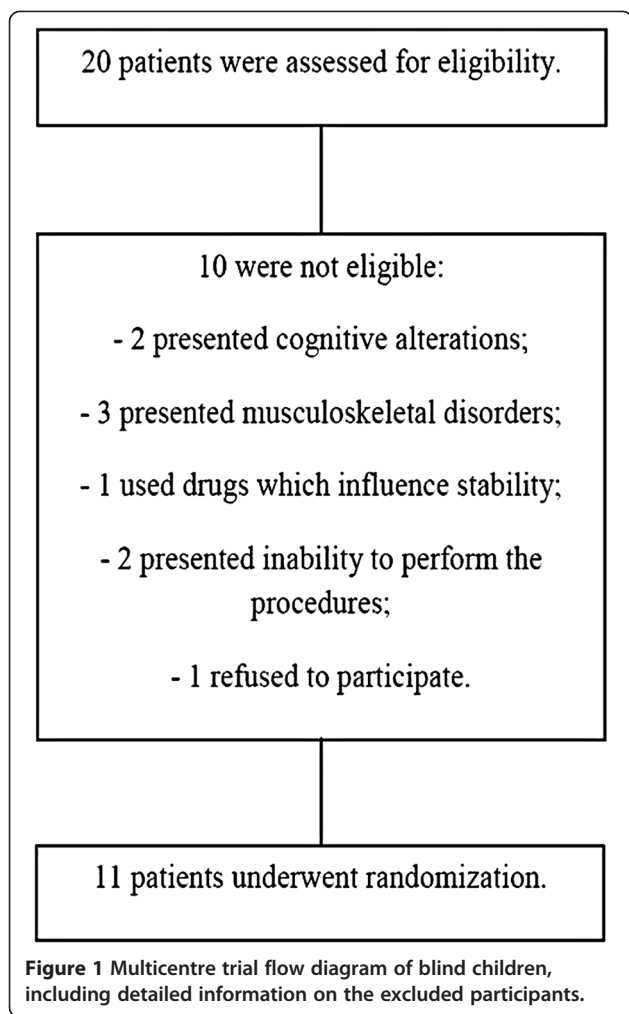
20 patients were assessed for eligibility.

10 were not eligible:

- 2 presented cognitive alterations;

- 3 presented musculoskeletal disorders;

- 1 used drugs which influence stability;

- 2 presented inability to perform the procedures;

- 1 refused to participate.

11 patients underwent randomization.

Figure 1 Multicentre trial flow diagram of blind children, including detailed information on the excluded participants.